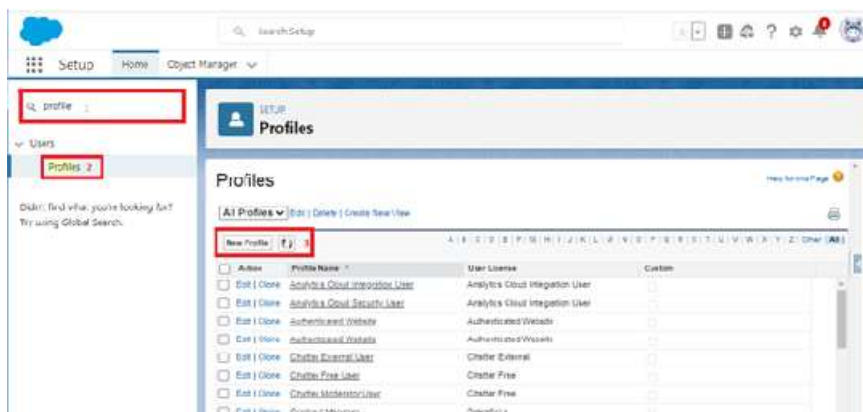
Search Setup

Setup Home Object Manager

profile 1

Users

Profiles 2

Didn't find what you're looking for? Try using Global Search.

SETUP
Profiles

Profiles

Help for this Page

All Profiles Edit | Delete | Create New View

New Profile 3

A | B | C | D | E | F | G | H | I | J | K | L | M | N | O | P | Q | R | S | T | U | V | W | X | Y | Z | Other | All

| Action | Profile Name | User License | Custom |
|---|---|---|---|
| Edit \| Clone | Analytics Cloud Integration User | Analytics Cloud Integration User | |
| Edit \| Clone | Analytics Cloud Security User | Analytics Cloud Integration User | |
| Edit \| Clone | Authenticated Website | Authenticated Website | |
| Edit \| Clone | Authenticated Website | Authenticated Website | |
| Edit \| Clone | Chatter External User | Chatter External | |
| Edit \| Clone | Chatter Free User | Chatter Free | |
| Edit \| Clone | Chatter Moderator User | Chatter Free | |
| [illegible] | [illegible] | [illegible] | |